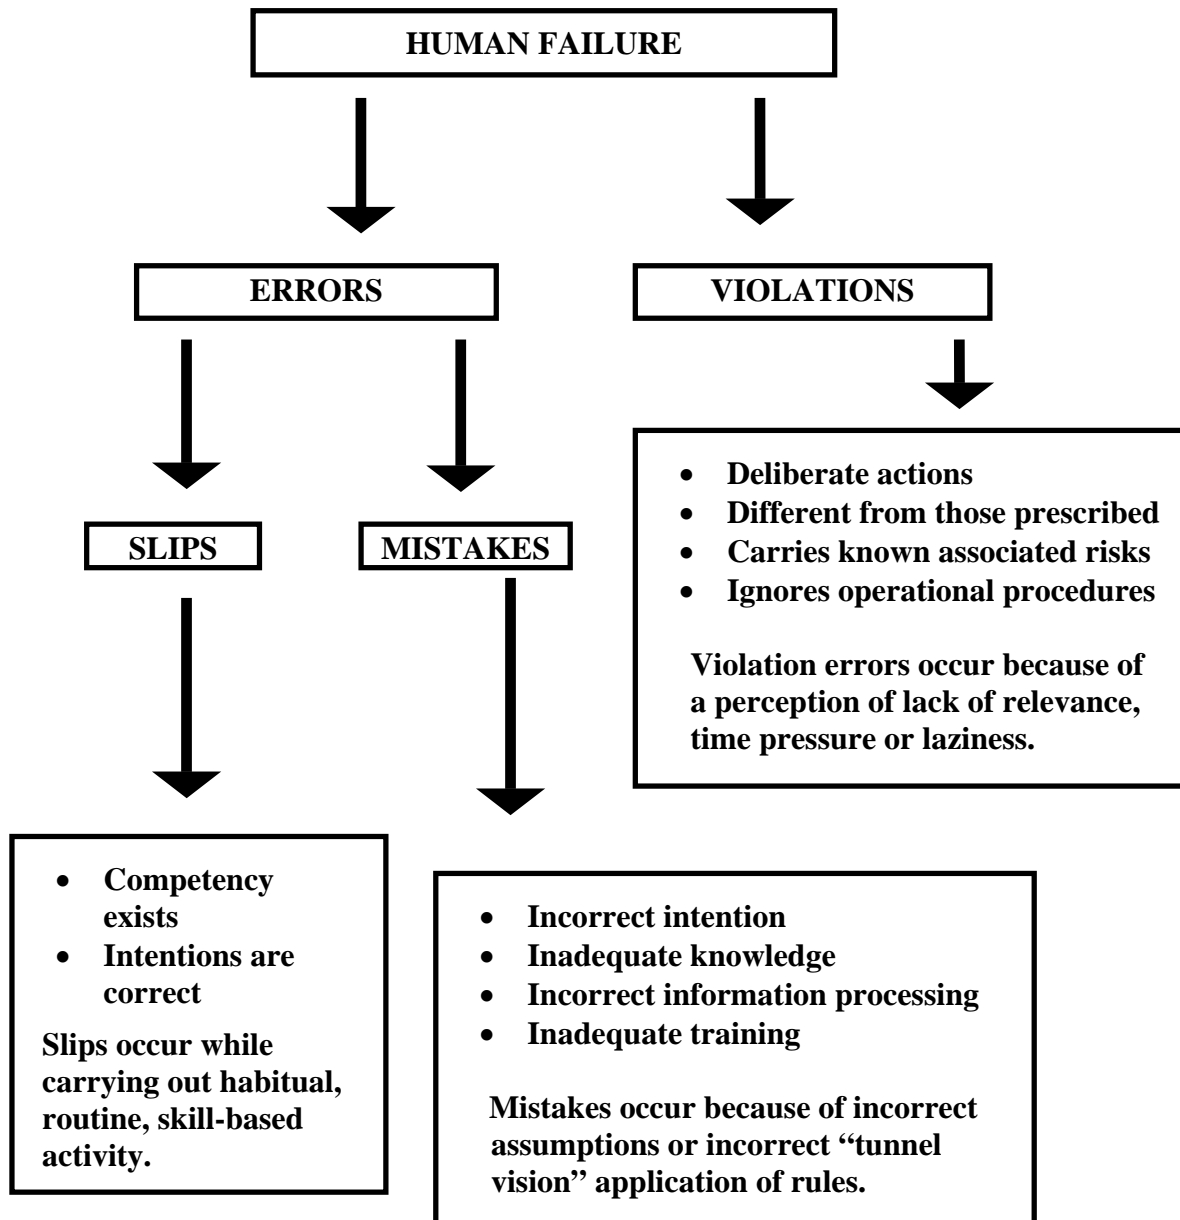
HUMAN FAILURE

ERRORS

VIOLATIONS

- Deliberate actions
- Different from those prescribed
- Carries known associated risks
- Ignores operational procedures

Violation errors occur because of a perception of lack of relevance, time pressure or laziness.

SLIPS

MISTAKES

- Competency exists
- Intentions are correct

Slips occur while carrying out habitual, routine, skill-based activity.

- Incorrect intention
- Inadequate knowledge
- Incorrect information processing
- Inadequate training

Mistakes occur because of incorrect assumptions or incorrect "tunnel vision" application of rules.